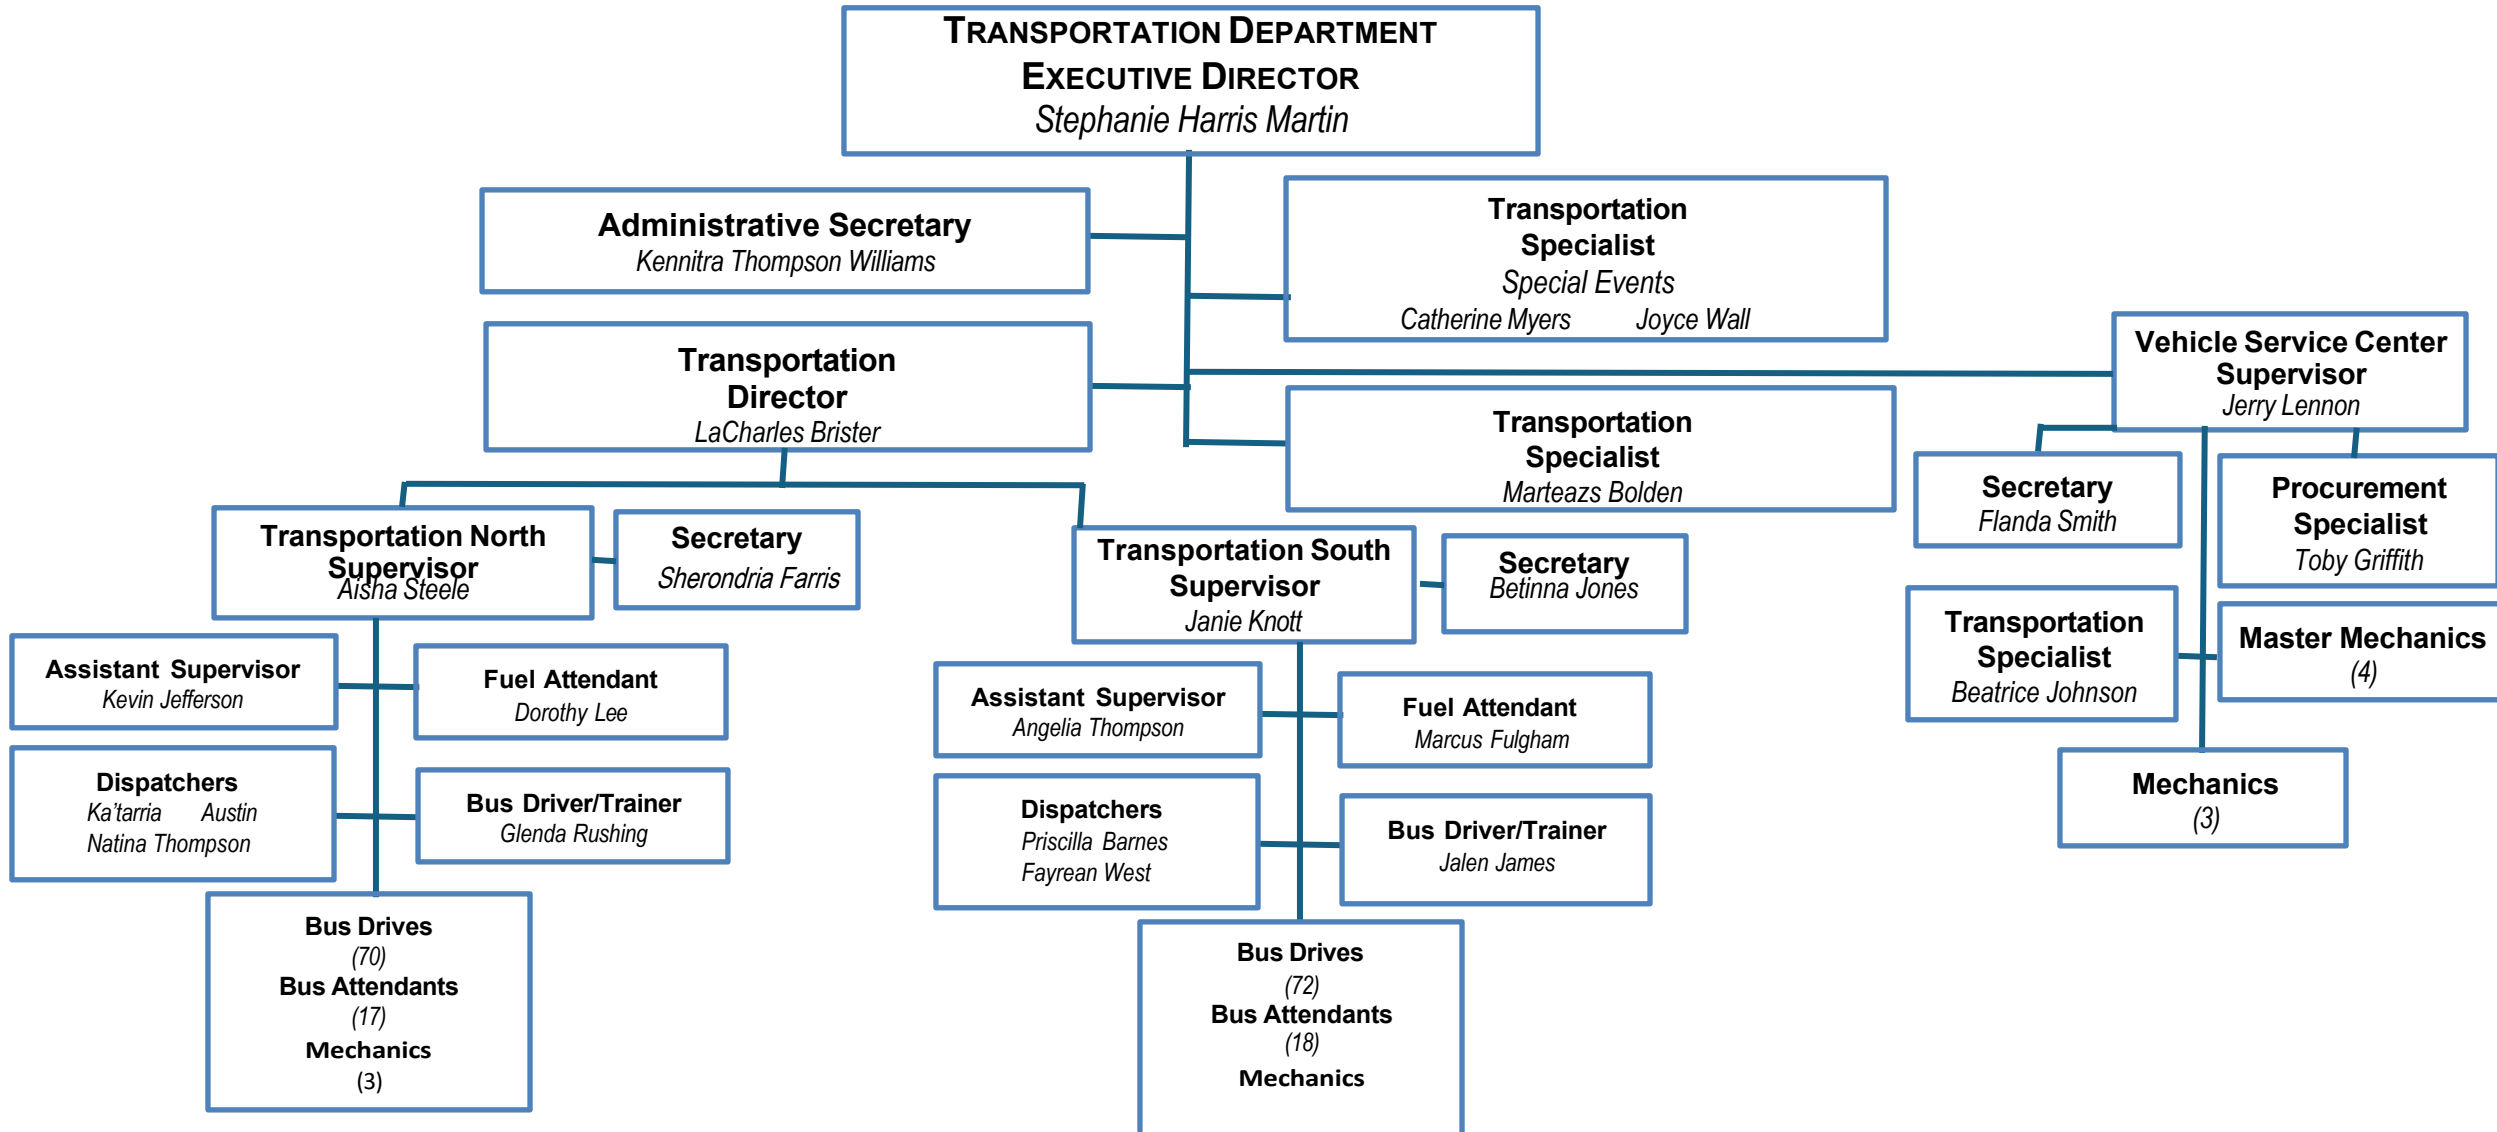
TRANSPORTATION DEPARTMENT
EXECUTIVE DIRECTOR
Stephanie Harris Martin

Administrative Secretary
Kennitra Thompson Williams

Transportation Specialist
Special Events
Catherine Myers Joyce Wall

Transportation Director
LaCharles Brister

Vehicle Service Center Supervisor
Jerry Lennon

Transportation Specialist
Marteazs Bolden

Secretary
Flanda Smith

Procurement Specialist
Toby Griffith

Transportation North Supervisor
Aisha Steele

Secretary
Sherondria Farris

Transportation South Supervisor
Janie Knott

Secretary
Betinna Jones

Transportation Specialist
Beatrice Johnson

Master Mechanics
(4)

Assistant Supervisor
Kevin Jefferson

Fuel Attendant
Dorothy Lee

Assistant Supervisor
Angelia Thompson

Fuel Attendant
Marcus Fulgham

Mechanics
(3)

Dispatchers
Ka'tarria Austin
Natina Thompson

Bus Driver/Trainer
Glenda Rushing

Dispatchers
Priscilla Barnes
Fayrean West

Bus Driver/Trainer
Jalen James

Bus Drives
(70)
Bus Attendants
(17)
Mechanics
(3)

Bus Drives
(72)
Bus Attendants
(18)
Mechanics